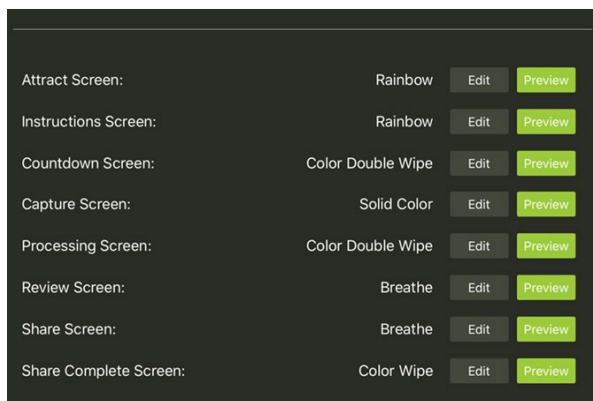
Attract Screen: Rainbow Edit Preview

Instructions Screen: Rainbow Edit Preview

Countdown Screen: Color Double Wipe Edit Preview

Capture Screen: Solid Color Edit Preview

Processing Screen: Color Double Wipe Edit Preview

Review Screen: Breathe Edit Preview

Share Screen: Breathe Edit Preview

Share Complete Screen: Color Wipe Edit Preview